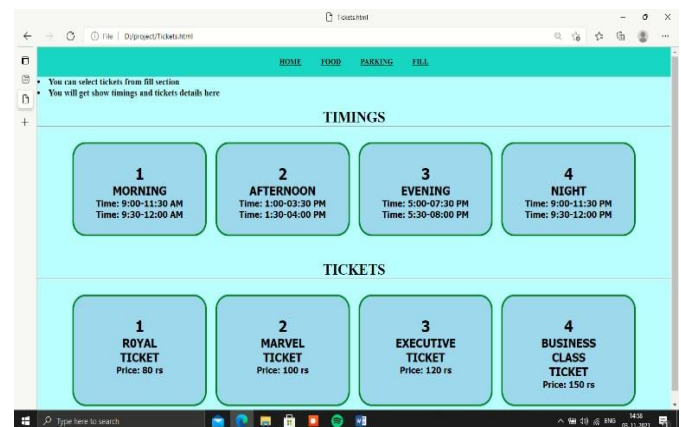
Tickets.html

File | D:/project/Tickets.html

HOME FOOD PARKING FILL

- You can select tickets from fill section
- You will get show timings and tickets details here

TIMINGS

1
MORNING
Time: 9:00-11:30 AM
Time: 9:30-12:00 AM

2
AFTERNOON
Time: 1:00-03:30 PM
Time: 1:30-04:00 PM

3
EVENING
Time: 5:00-07:30 PM
Time: 5:30-08:00 PM

4
NIGHT
Time: 9:00-11:30 PM
Time: 9:30-12:00 PM

TICKETS

1
ROYAL
TICKET
Price: 80 rs

2
MARVEL
TICKET
Price: 100 rs

3
EXECUTIVE
TICKET
Price: 120 rs

4
BUSINESS
CLASS
TICKET
Price: 150 rs

Type here to search

ENG 14:58 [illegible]